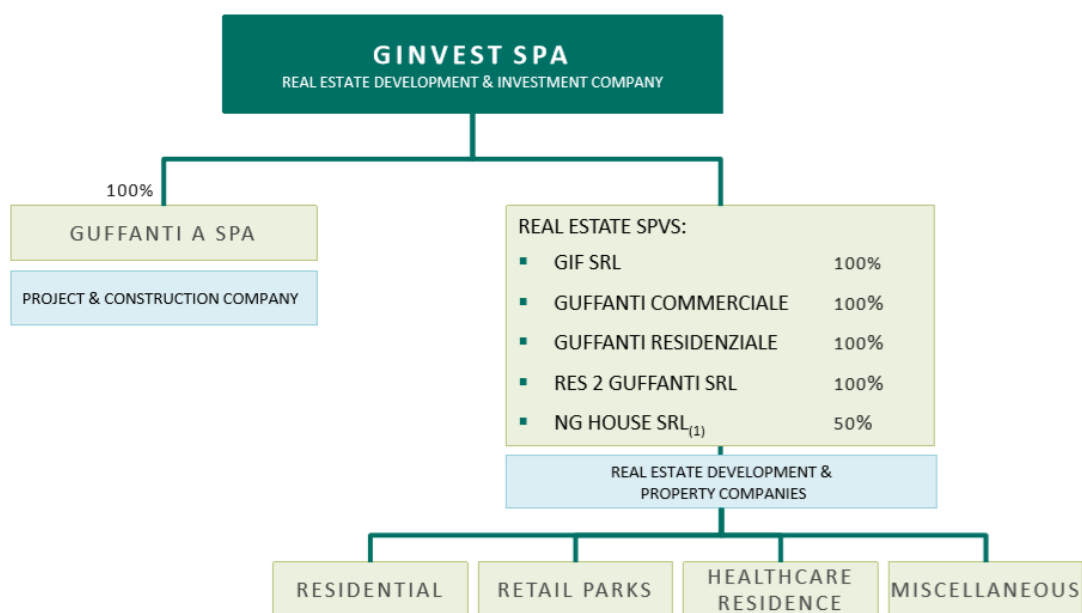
GINVEST SPA
REAL ESTATE DEVELOPMENT & INVESTMENT COMPANY

100%

GUFFANTI A SPA

PROJECT & CONSTRUCTION COMPANY

REAL ESTATE SPVS:

- GIF SRL 100%
- GUFFANTI COMMERCIALE 100%
- GUFFANTI RESIDENZIALE 100%
- RES 2 GUFFANTI SRL 100%
- NG HOUSE SRL$_{(1)}$ 50%

REAL ESTATE DEVELOPMENT & PROPERTY COMPANIES

RESIDENTIAL

RETAIL PARKS

HEALTHCARE RESIDENCE

MISCELLANEOUS